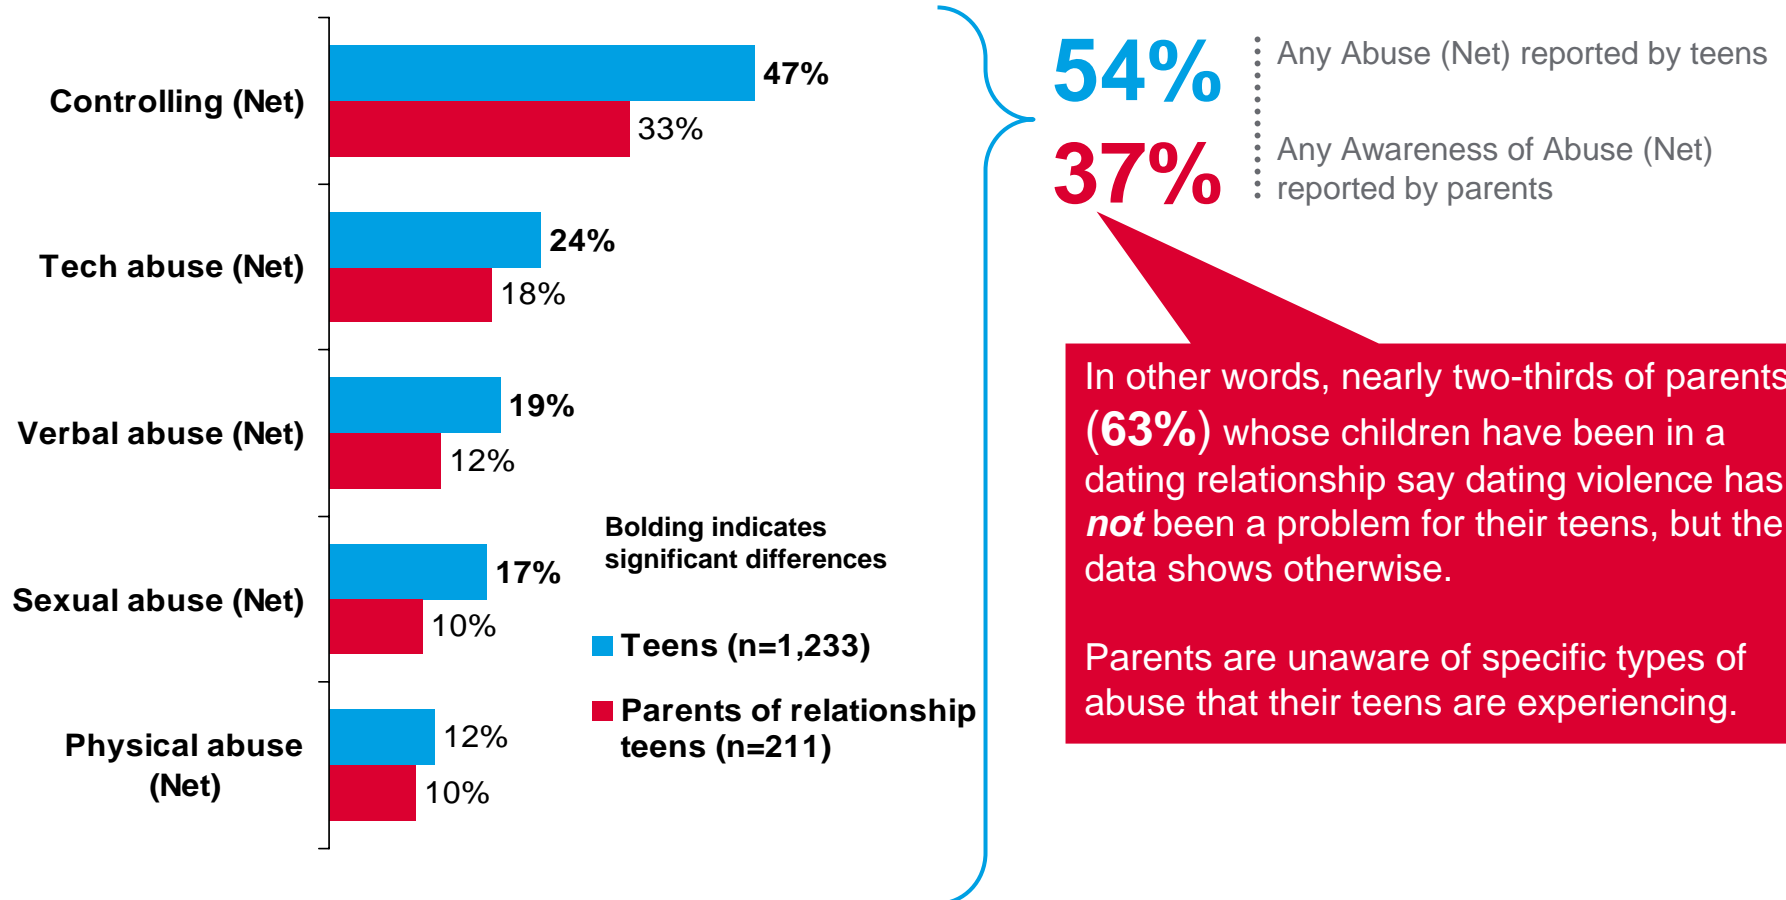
Controlling (Net) 47% 33%

Tech abuse (Net) 24% 18%

Verbal abuse (Net) 19% 12%

Sexual abuse (Net) 17% 10%

Physical abuse (Net) 12% 10%

Bolding indicates significant differences

Teens (n=1,233)

Parents of relationship teens (n=211)

54% Any Abuse (Net) reported by teens

37% Any Awareness of Abuse (Net) reported by parents

In other words, nearly two-thirds of parents (63%) whose children have been in a dating relationship say dating violence has *not* been a problem for their teens, but the data shows otherwise.

Parents are unaware of specific types of abuse that their teens are experiencing.